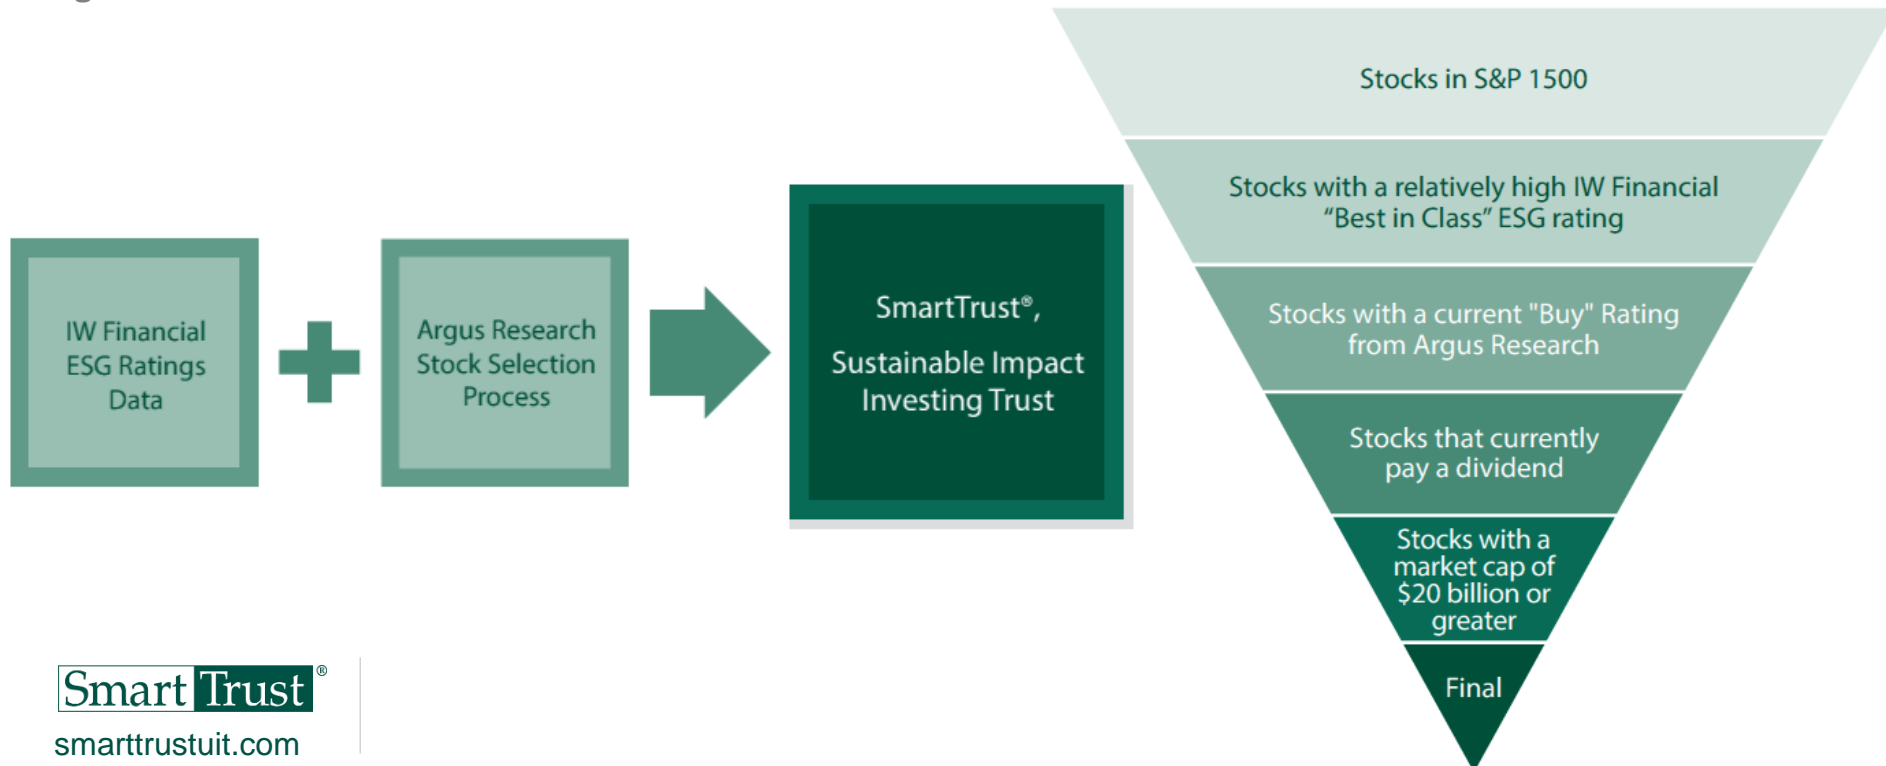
IW Financial ESG Ratings Data

Argus Research Stock Selection Process

SmartTrust®, Sustainable Impact Investing Trust

Stocks in S&P 1500

Stocks with a relatively high IW Financial “Best in Class” ESG rating

Stocks with a current "Buy" Rating from Argus Research

Stocks that currently pay a dividend

Stocks with a market cap of $20 billion or greater

Final

Smart Trust®

smarttrustuit.com